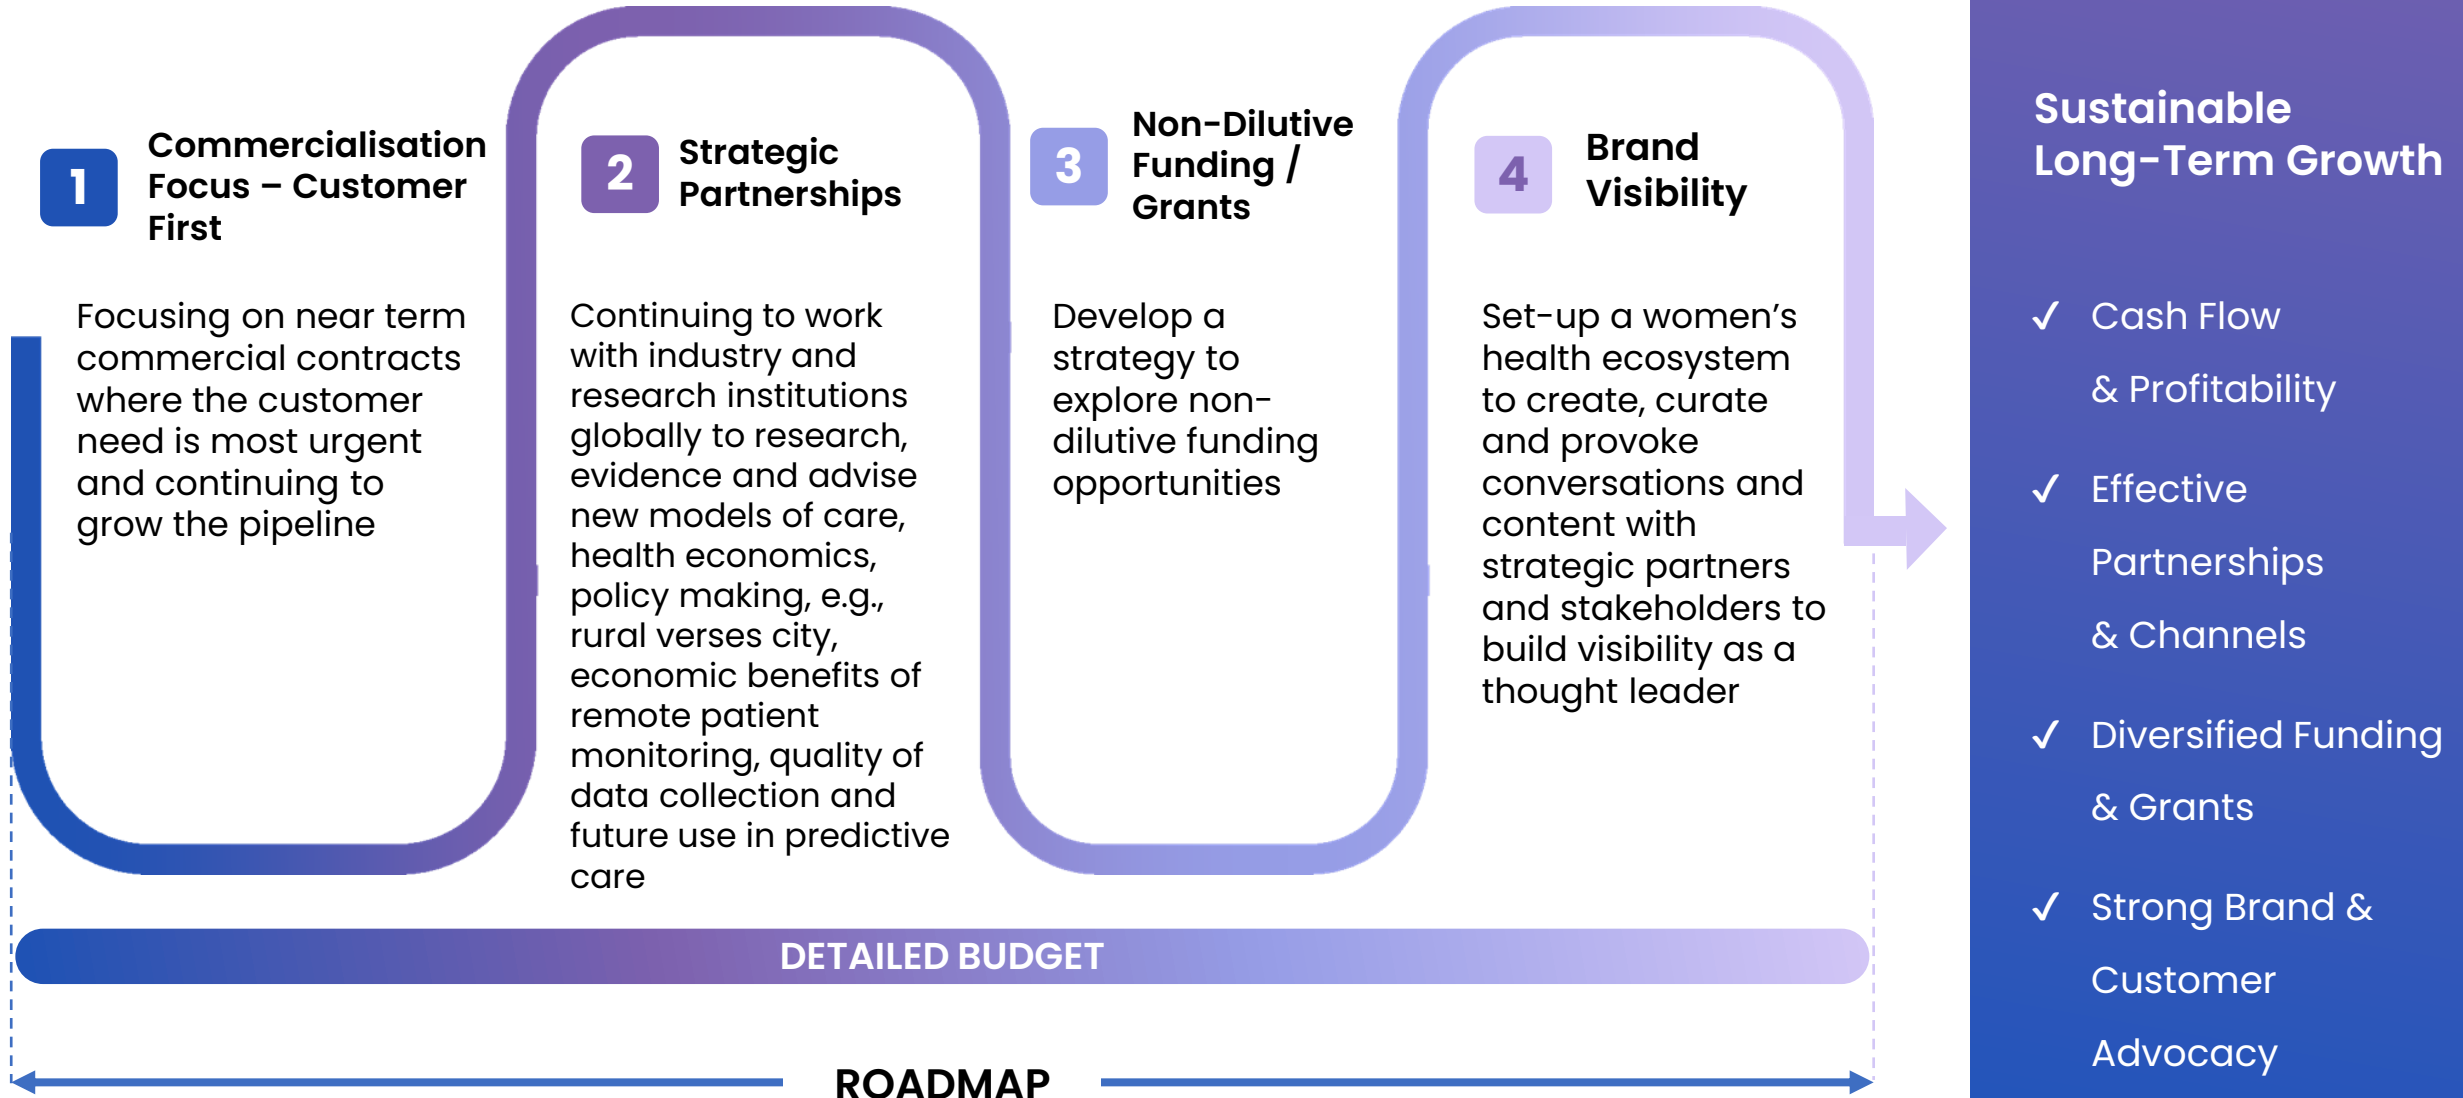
1 Commercialisation Focus – Customer First

Focusing on near term commercial contracts where the customer need is most urgent and continuing to grow the pipeline

2 Strategic Partnerships

Continuing to work with industry and research institutions globally to research, evidence and advise new models of care, health economics, policy making, e.g., rural verses city, economic benefits of remote patient monitoring, quality of data collection and future use in predictive care

3 Non-Dilutive Funding / Grants

Develop a strategy to explore non-dilutive funding opportunities

4 Brand Visibility

Set-up a women's health ecosystem to create, curate and provoke conversations and content with strategic partners and stakeholders to build visibility as a thought leader

Sustainable Long-Term Growth

✓ Cash Flow & Profitability

✓ Effective Partnerships & Channels

✓ Diversified Funding & Grants

✓ Strong Brand & Customer Advocacy

DETAILED BUDGET

ROADMAP